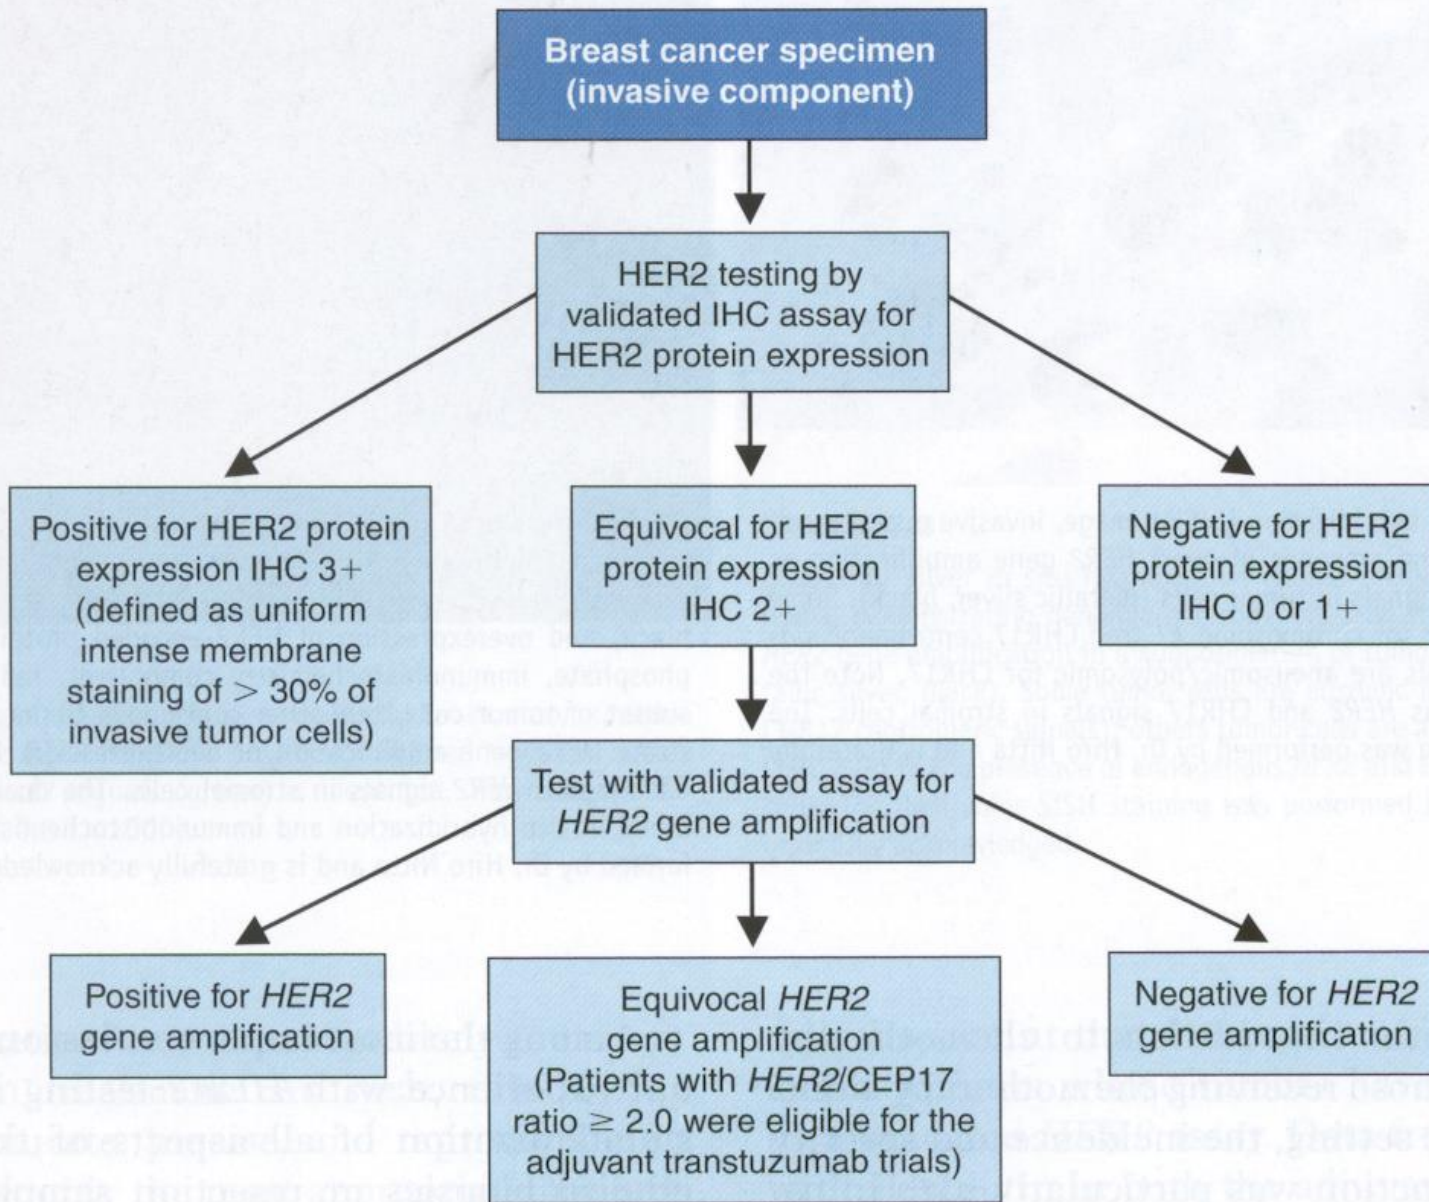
Breast cancer specimen (invasive component)

HER2 testing by validated IHC assay for HER2 protein expression

Positive for HER2 protein expression IHC 3+ (defined as uniform intense membrane staining of $>$ 30% of invasive tumor cells)

Equivocal for HER2 protein expression IHC 2+

Negative for HER2 protein expression IHC 0 or 1+

Test with validated assay for *HER2* gene amplification

Positive for *HER2* gene amplification

Equivocal *HER2* gene amplification (Patients with *HER2*/CEP17 ratio $\geq$ 2.0 were eligible for the adjuvant transtuzumab trials)

Negative for *HER2* gene amplification